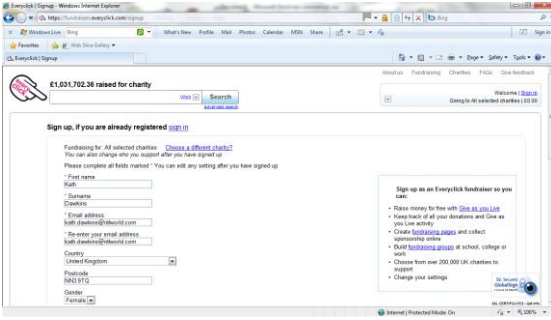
Everyclick | Signup - Windows Internet Explorer

https://fundraiser.everyclick.com/signup

Bing

Windows Live Bing What's New Profile Mail Photos Calendar MSN Share Sign in

Favorites Web Slice Gallery

Everyclick | Signup

Page Safety Tools

About us Fundraising Charities FAQs Give feedback

£1,031,702.36 raised for charity

Web Search

advanced search

Welcome | Sign in

Giving to All selected charities | £0.00

Sign up, if you are already registered sign in

Fundraising for: All selected charities Choose a different charity?
You can also change who you support after you have signed up

Please complete all fields marked * You can edit any setting after you have signed up

* First name
Kath

* Surname
Dawkins

* Email address
kath.dawkins@rtlworld.com

* Re-enter your email address
kath.dawkins@rtlworld.com

Country
United Kingdom

Postcode
NN3 9TQ

Gender
Female

Sign up as an Everyclick fundraiser so you can:

• Raise money for free with Give as you Live
• Keep track of all your donations and Give as you Live activity
• Create fundraising pages and collect sponsorship online
• Build fundraising groups at school, college or work
• Choose from over 200,000 UK charities to support
• Change your settings

GlobalSign

Internet | Protected Mode: On 100%